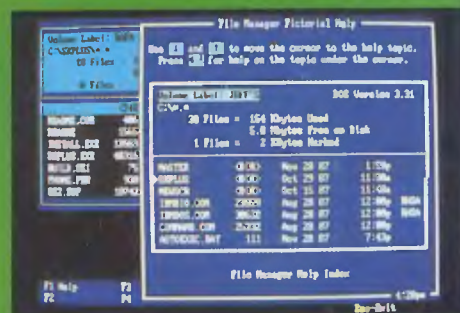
File Manager Pictorial Help

Use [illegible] and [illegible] to move the cursor to the help topic. Press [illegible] for help on the topic under the cursor.

Volume Label: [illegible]
C:\XXPLUS\*.*
10 Files
0 Files

README.COM
DBASE
INSTALL.EXE
XXPLUS.EXE
BUILD.DAT
PRINT.FIG
SET.SUP

Volume Label: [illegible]
C:\*.*
DOS Version 3.31

30 Files = 154 Kbytes Used
6.6 Mbytes Free on Disk
1 Files = 2 Kbytes Marked

MASTER Nov 28 87 1:52p
XXPLUS Oct 15 87 11:08a
MSDOS Oct 15 87 11:08a
IBMBIO.COM Aug 28 87 12:00p
IBMDOS.COM Aug 28 87 12:00p
COMMAND.COM Aug 28 87 12:00p
AUTOEXEC.BAT 111 Nov 28 87 7:43p

File Manager Help Index

F1 Help
F2
F3
F4
Esc-Quit